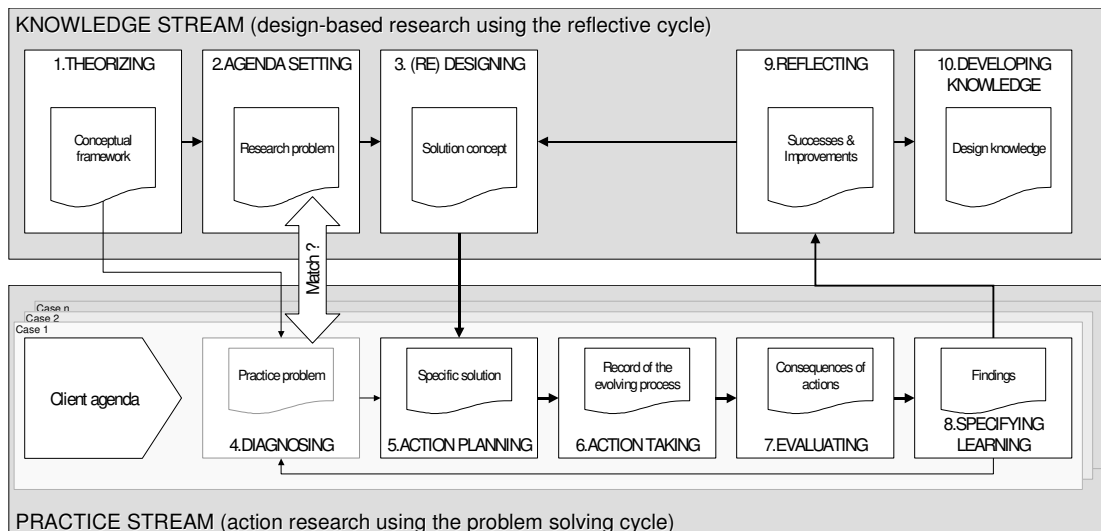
KNOWLEDGE STREAM (design-based research using the reflective cycle)

1.THEORIZING

Conceptual framework

2.AGENDA SETTING

Research problem

3. (RE) DESIGNING

Solution concept

9.REFLECTING

Successes & Improvements

10.DEVELOPING KNOWLEDGE

Design knowledge

Match ?

Case n
Case 2
Case 1

Client agenda

Practice problem

4.DIAGNOSING

Specific solution

5.ACTION PLANNING

Record of the evolving process

6.ACTION TAKING

Consequences of actions

7.EVALUATING

Findings

8.SPECIFYING LEARNING

PRACTICE STREAM (action research using the problem solving cycle)